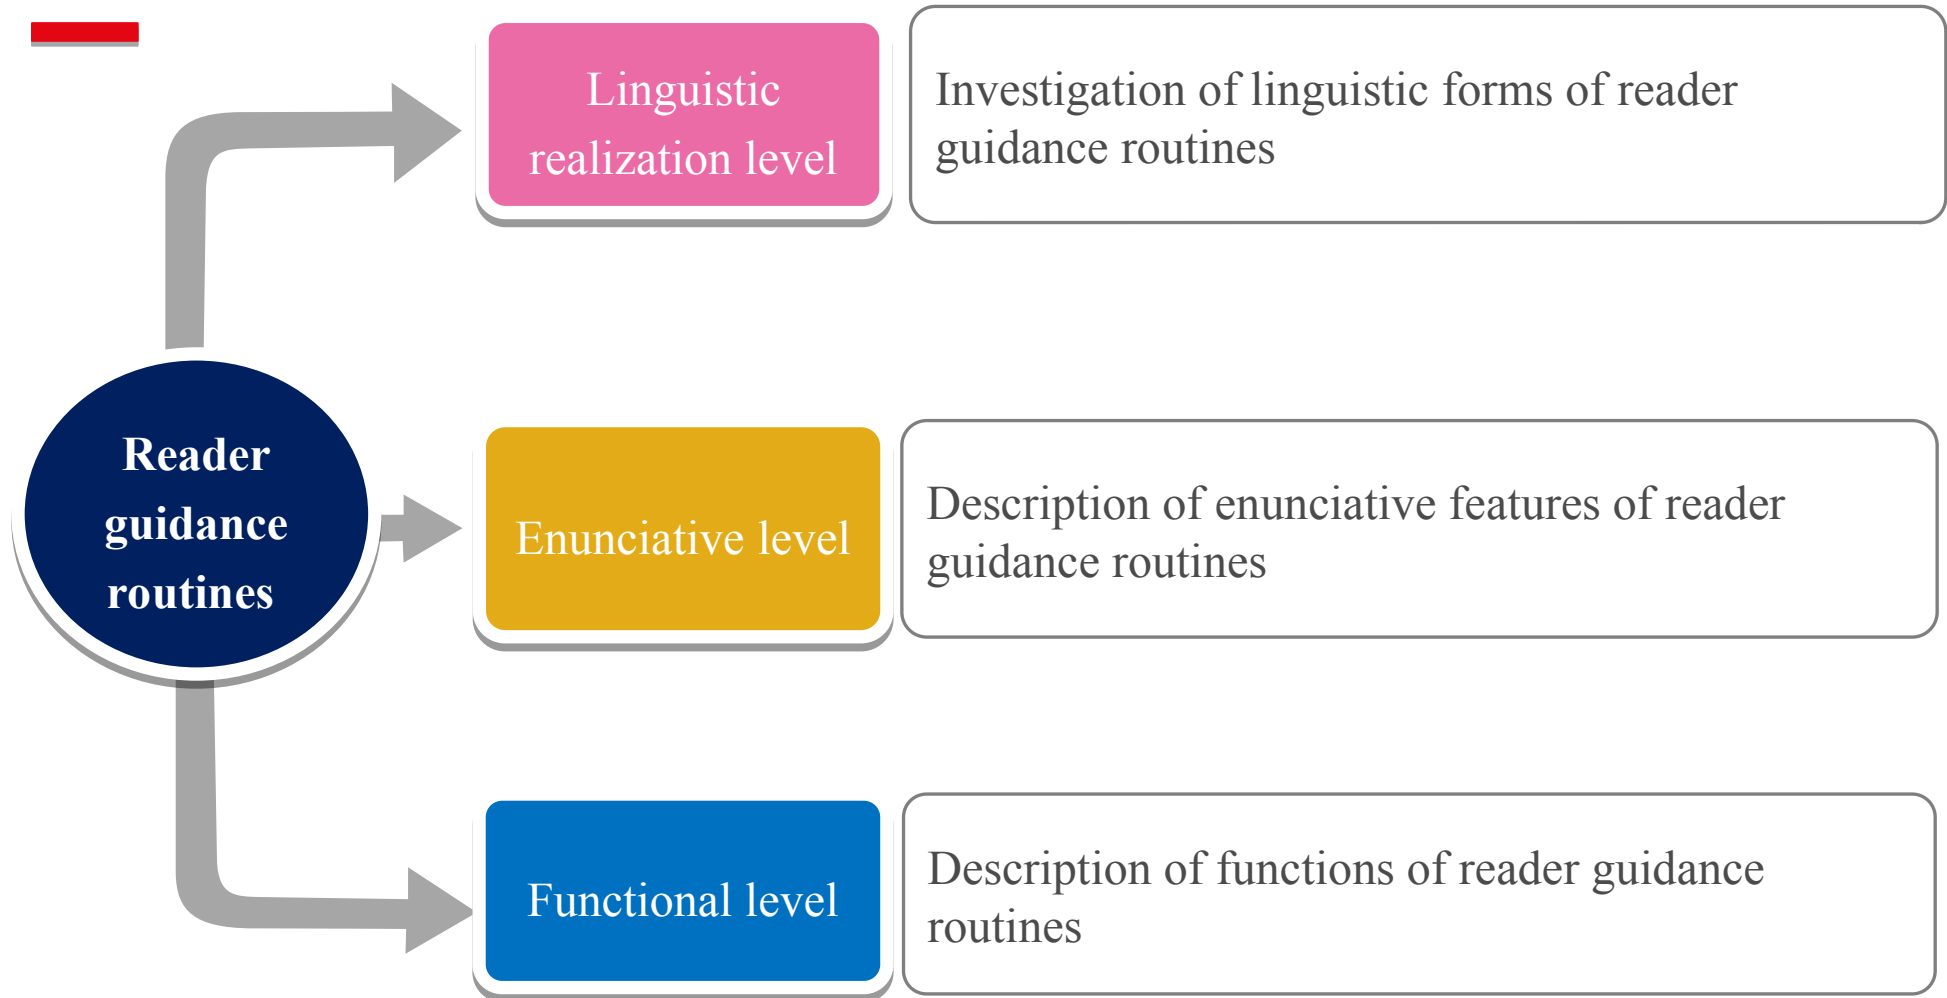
Reader guidance routines

Linguistic realization level

Investigation of linguistic forms of reader guidance routines

Enunciative level

Description of enunciative features of reader guidance routines

Functional level

Description of functions of reader guidance routines